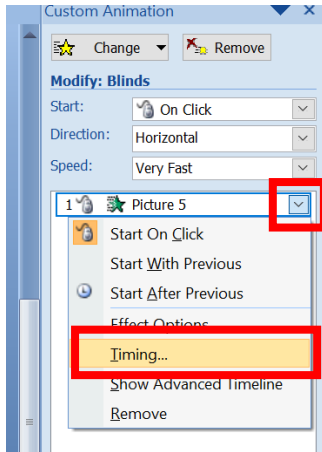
Custom Animation

Change

Remove

Modify: Blinds

Start: On Click

Direction: Horizontal

Speed: Very Fast

1 Picture 5

Start On Click

Start With Previous

Start After Previous

Effect Options...

Timing...

Show Advanced Timeline

Remove